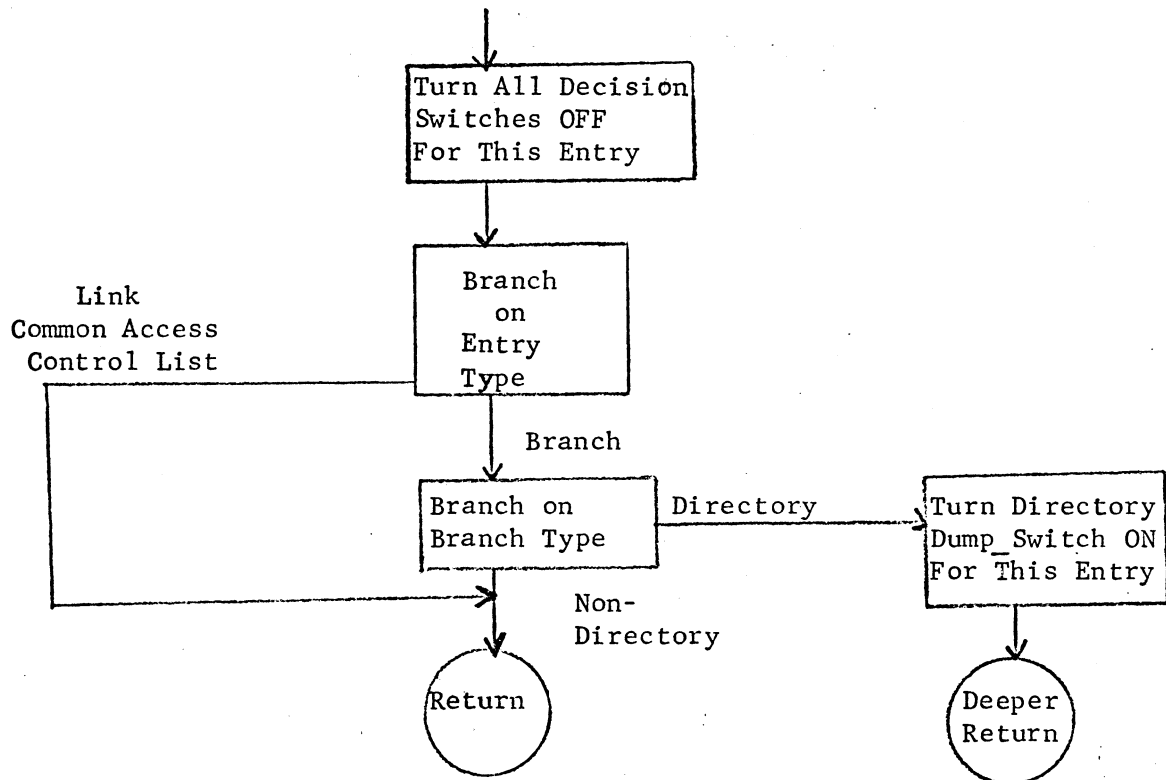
Turn All Decision Switches OFF For This Entry

Branch on Entry Type

Link Common Access Control List

Branch

Branch on Branch Type

Directory

Turn Directory Dump_Switch ON For This Entry

Non-Directory

Return

Deeper Return